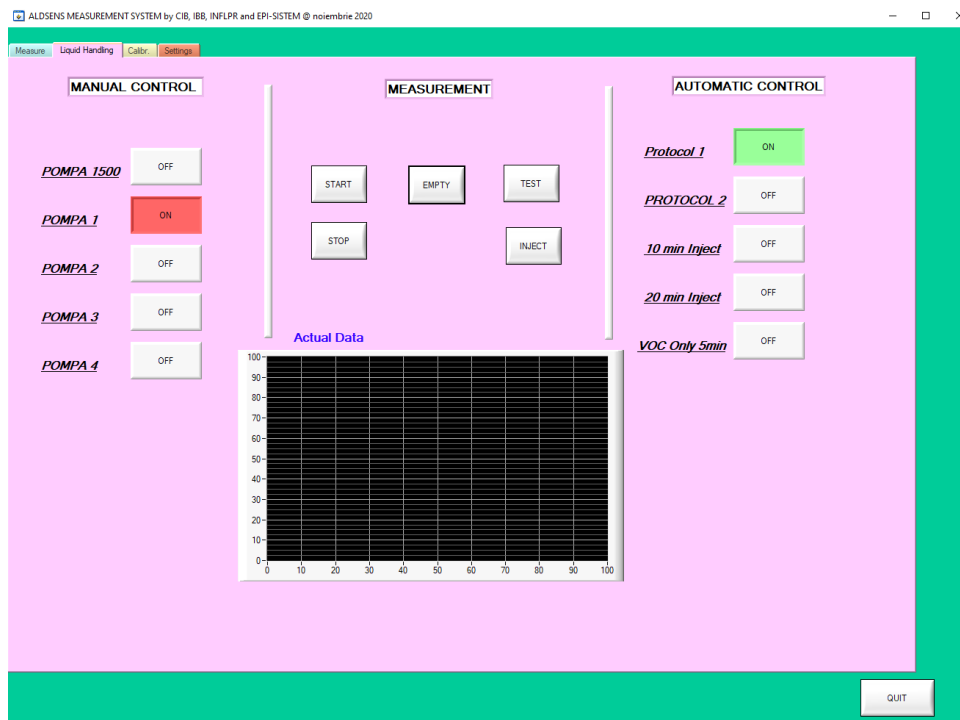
ALDSENS MEASUREMENT SYSTEM by CIB, IBB, INFLPR and EPI-SISTEM @ noiembrie 2020

Measure Liquid Handling Calibr. Settings

MANUAL CONTROL

POMPA 1500 OFF

POMPA 1 ON

POMPA 2 OFF

POMPA 3 OFF

POMPA 4 OFF

MEASUREMENT

START EMPTY TEST

STOP INJECT

Actual Data

100
90
80
70
60
50
40
30
20
10
0

0 10 20 30 40 50 60 70 80 90 100

AUTOMATIC CONTROL

Protocol 1 ON

PROTOCOL 2 OFF

10 min Inject OFF

20 min Inject OFF

VOC Only 5min OFF

QUIT